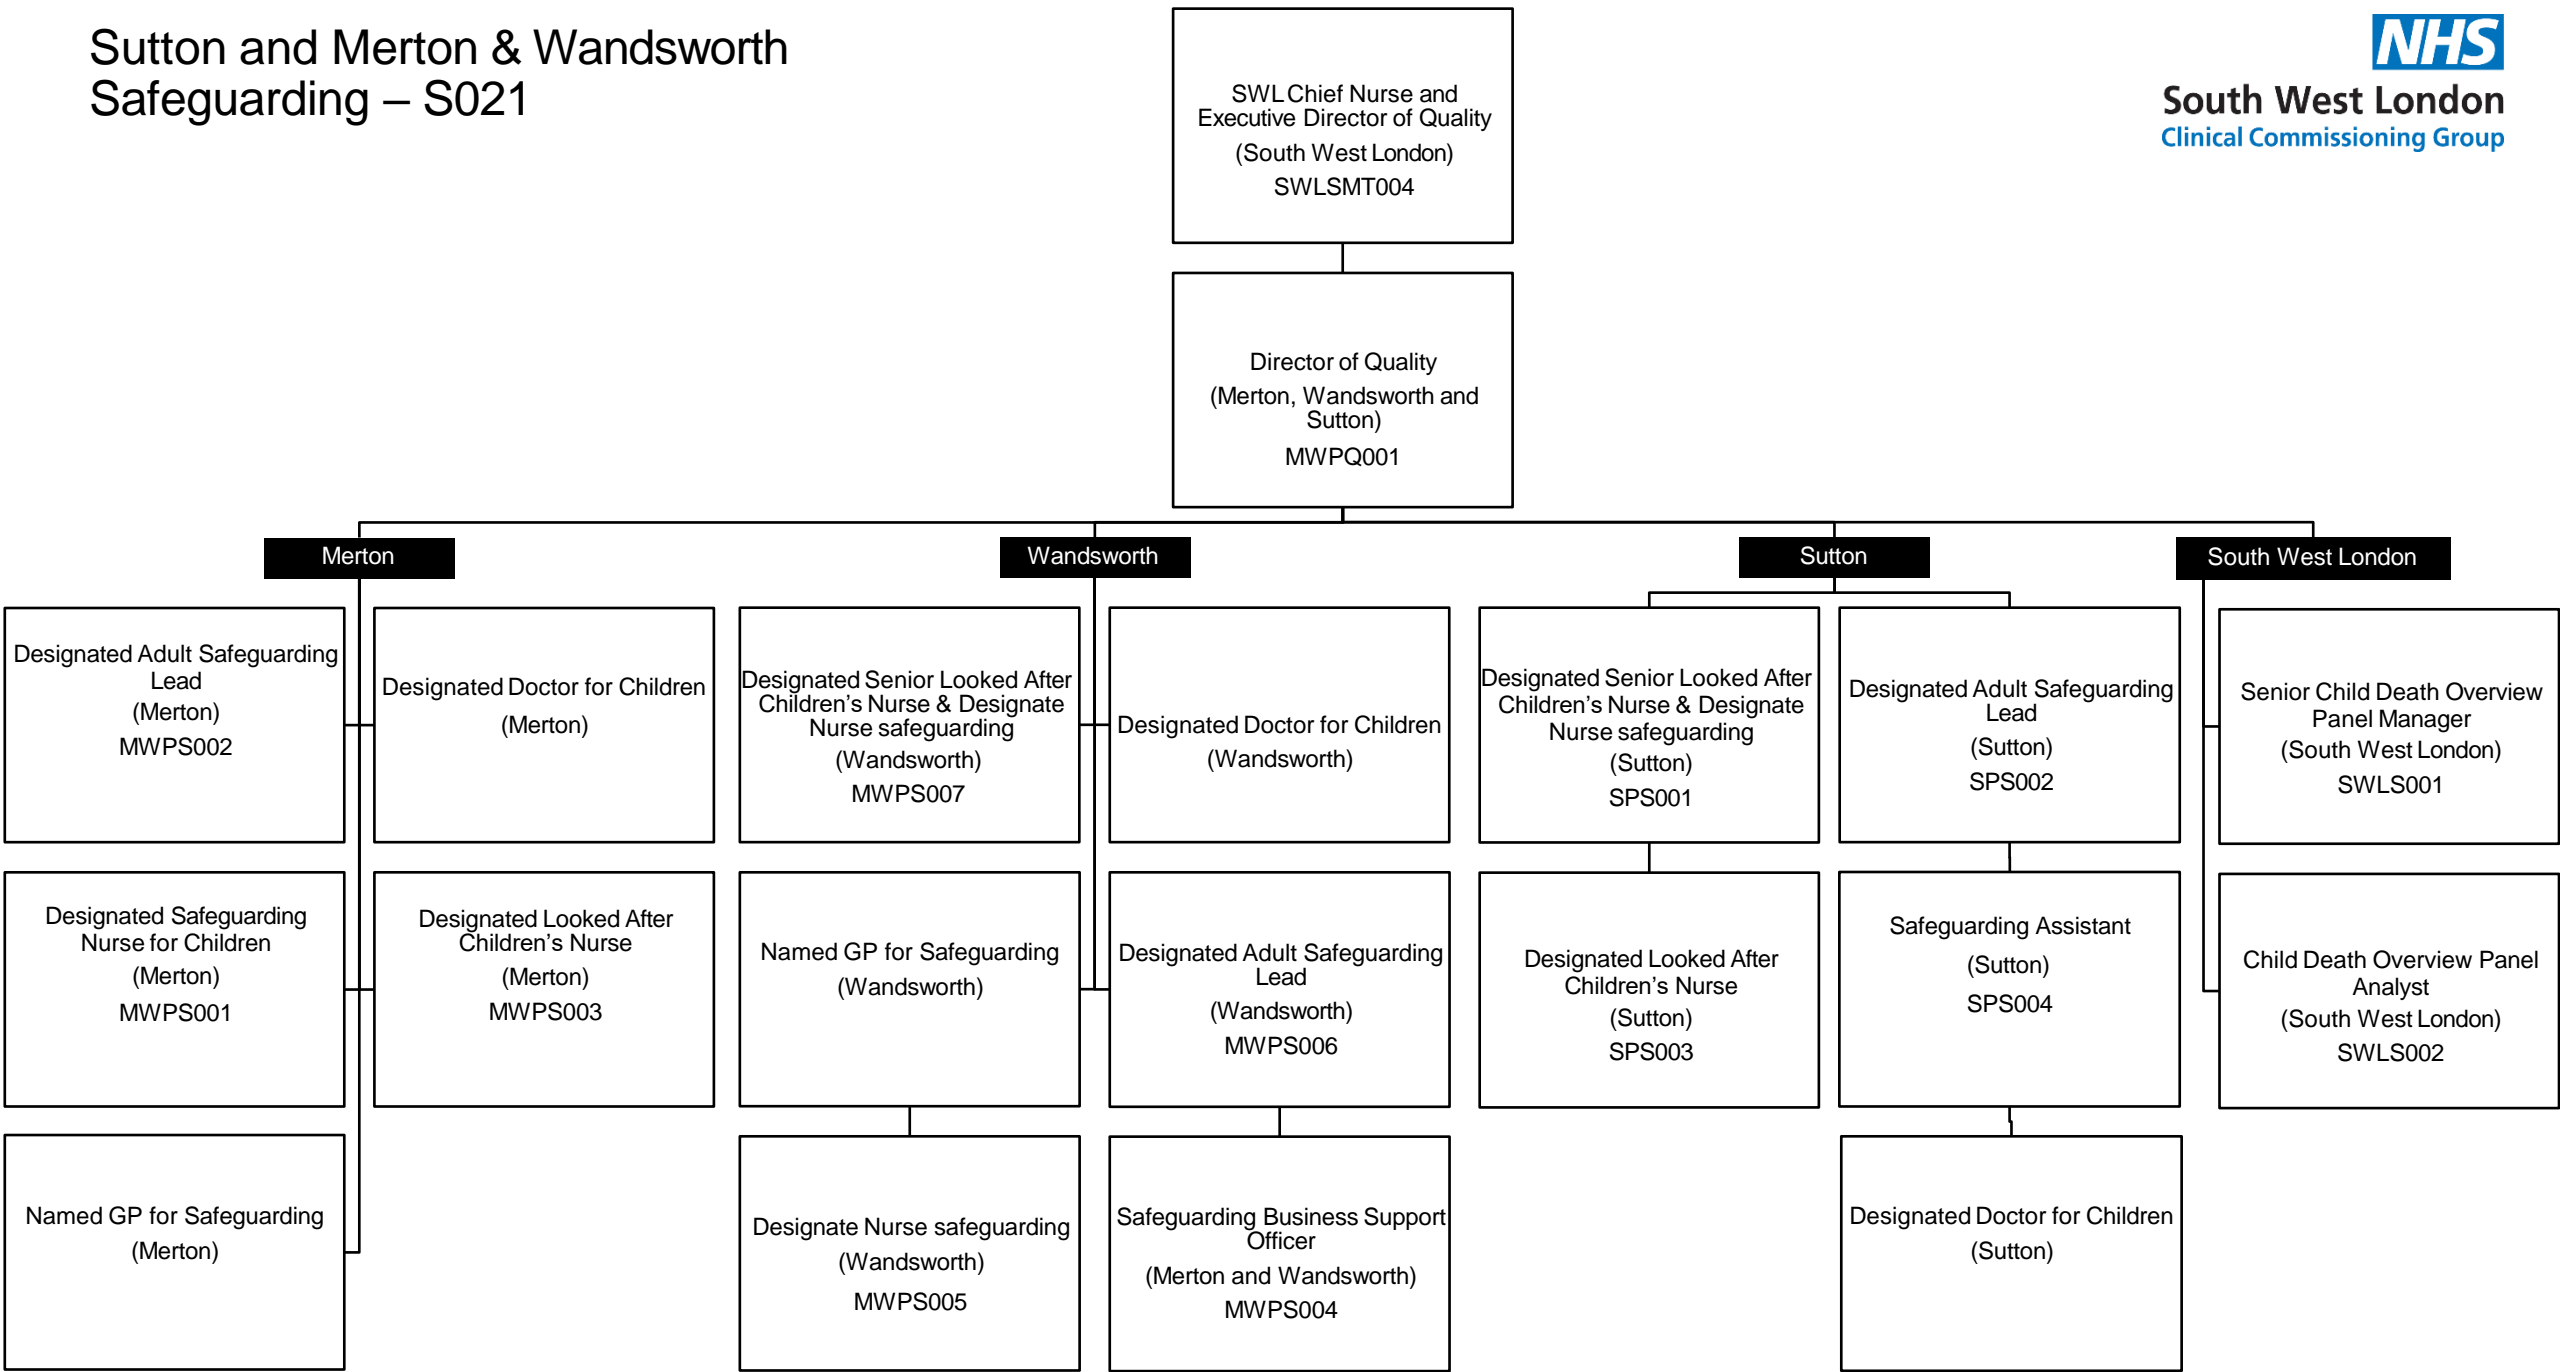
Sutton and Merton & Wandsworth Safeguarding – S021

NHS
South West London
Clinical Commissioning Group

SWL Chief Nurse and Executive Director of Quality
(South West London)
SWLSMT004

Director of Quality
(Merton, Wandsworth and Sutton)
MWPQ001

Merton

Designated Adult Safeguarding Lead
(Merton)
MWPS002

Designated Doctor for Children
(Merton)

Designated Safeguarding Nurse for Children
(Merton)
MWPS001

Designated Looked After Children's Nurse
(Merton)
MWPS003

Named GP for Safeguarding
(Merton)

Wandsworth

Designated Senior Looked After Children's Nurse & Designate Nurse safeguarding
(Wandsworth)
MWPS007

Designated Doctor for Children
(Wandsworth)

Named GP for Safeguarding
(Wandsworth)

Designated Adult Safeguarding Lead
(Wandsworth)
MWPS006

Designate Nurse safeguarding
(Wandsworth)
MWPS005

Safeguarding Business Support Officer
(Merton and Wandsworth)
MWPS004

Sutton

Designated Senior Looked After Children's Nurse & Designate Nurse safeguarding
(Sutton)
SPS001

Designated Adult Safeguarding Lead
(Sutton)
SPS002

Designated Looked After Children's Nurse
(Sutton)
SPS003

Safeguarding Assistant
(Sutton)
SPS004

Designated Doctor for Children
(Sutton)

South West London

Senior Child Death Overview Panel Manager
(South West London)
SWLS001

Child Death Overview Panel Analyst
(South West London)
SWLS002